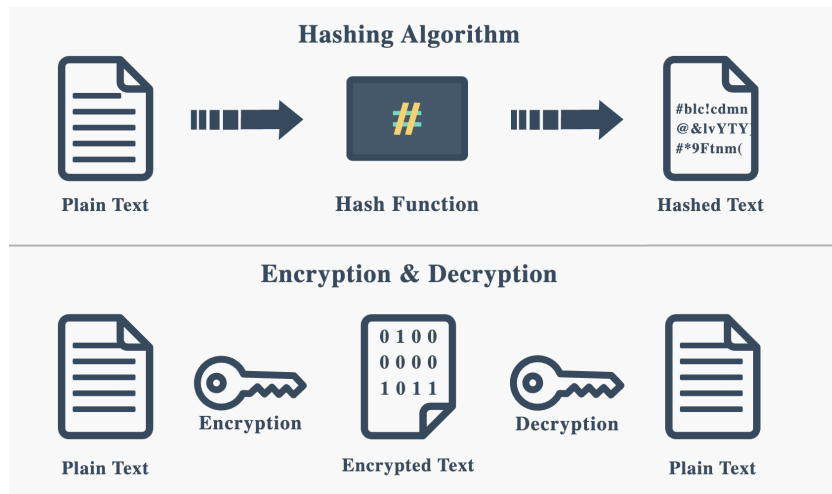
Hashing Algorithm

Plain Text

#

Hash Function

#blc!cdmn
@&lvYTY
#*9Ftnm(

Hashed Text

Encryption & Decryption

Plain Text

Encryption

0 1 0 0
0 0 0 0
1 0 1 1

Encrypted Text

Decryption

Plain Text